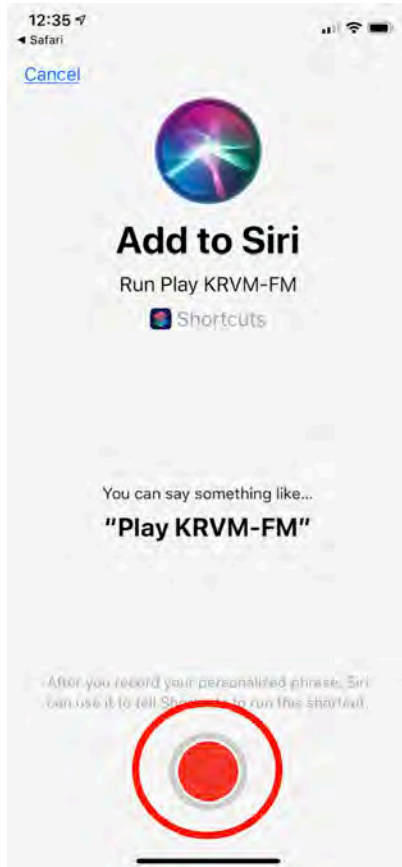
12:35
◂ Safari

Cancel

Add to Siri

Run Play KRVM-FM

Shortcuts

You can say something like...

"Play KRVM-FM"

After you record your personalized phrase, Siri can use it to tell Shortcuts to run this shortcut.